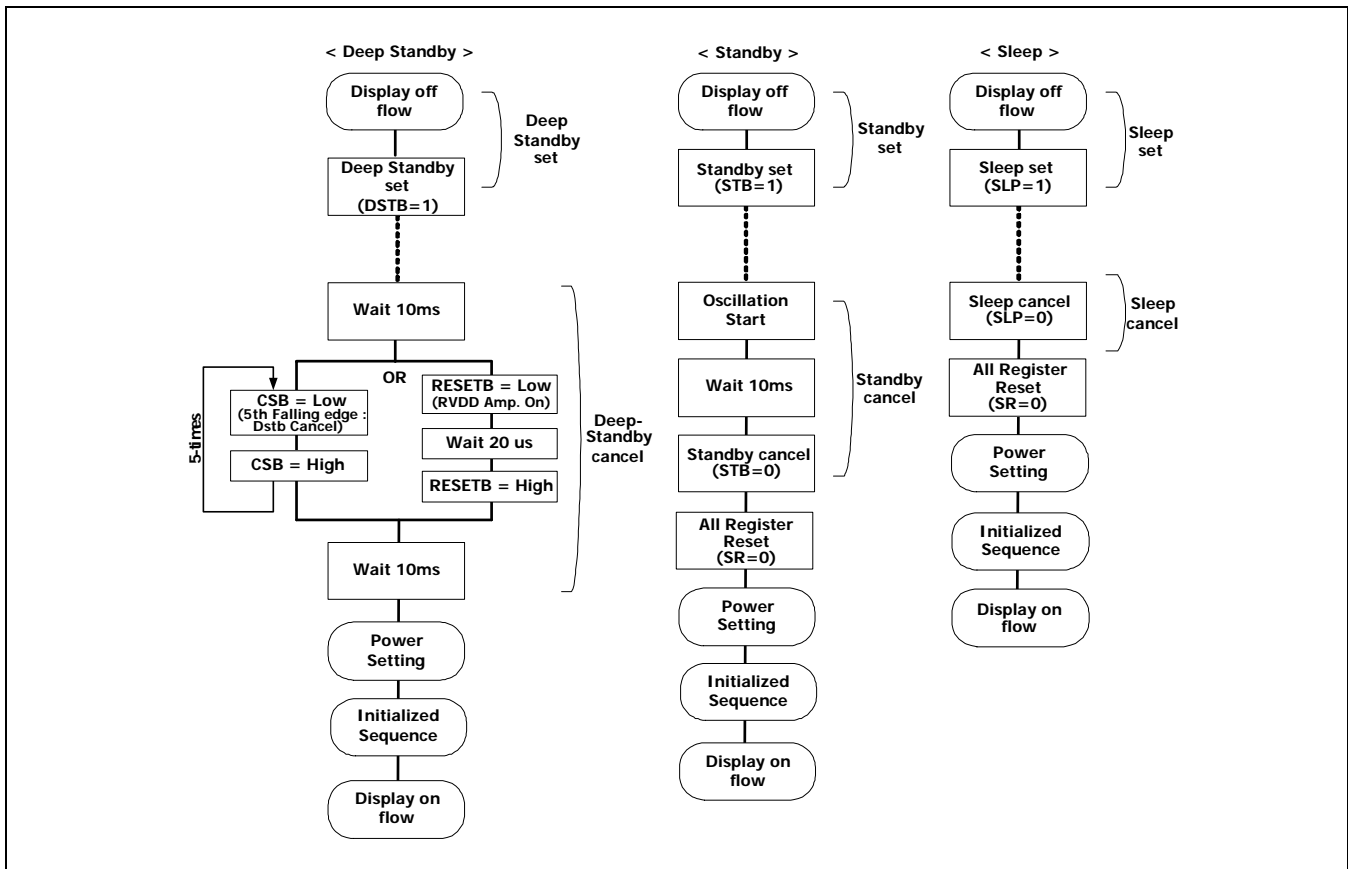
< Deep Standby >

Display off flow

Deep Standby set

Deep Standby set (DSTB=1)

Wait 10ms

OR

CSB = Low (5th Falling edge : Dstb Cancel)

CSB = High

5-times

RESETB = Low (RVDD Amp. On)

Wait 20 us

RESETB = High

Deep-Standby cancel

Wait 10ms

Power Setting

Initialized Sequence

Display on flow

< Standby >

Display off flow

Standby set

Standby set (STB=1)

Oscillation Start

Wait 10ms

Standby cancel

Standby cancel (STB=0)

All Register Reset (SR=0)

Power Setting

Initialized Sequence

Display on flow

< Sleep >

Display off flow

Sleep set

Sleep set (SLP=1)

Sleep cancel (SLP=0)

Sleep cancel

All Register Reset (SR=0)

Power Setting

Initialized Sequence

Display on flow